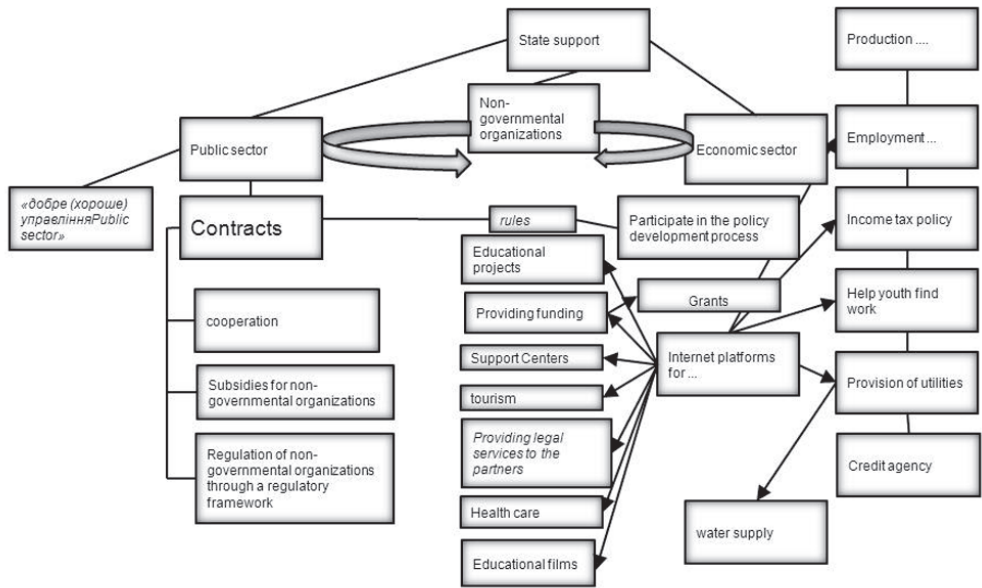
State support

Production ....

Non-governmental organizations

Public sector

Economic sector

Employment ...

«добре (хороше) управлінняPublic sector»

Contracts

rules

Participate in the policy development process

Income tax policy

Educational projects

Grants

Providing funding

Help youth find work

cooperation

Support Centers

Internet platforms for ...

Provision of utilities

Subsidies for non-governmental organizations

tourism

Providing legal services to the partners

Credit agency

Regulation of non-governmental organizations through a regulatory framework

Health care

water supply

Educational films